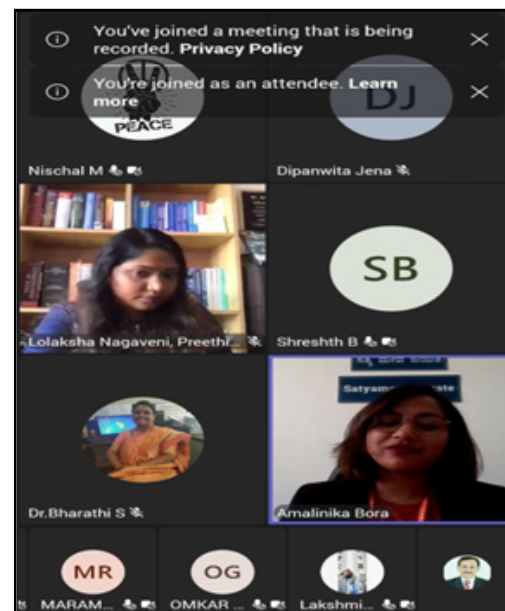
You've joined a meeting that is being recorded. Privacy Policy

You're joined as an attendee. Learn more

PEACE

DJ

Nischal M

Dipanwita Jena

Lolaksha Nagaveni, Preethi...

SB

Shreshth B

Satyame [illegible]

Dr.Bharathi S

Amalinika Bora

MR

OG

MARAM...

OMKAR ...

Lakshmi...